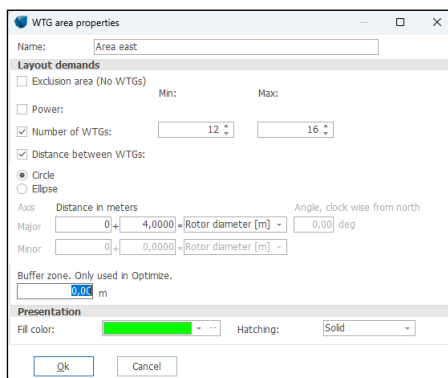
WTG area properties

Name: Area east

Layout demands

Exclusion area (No WTGs)

Min: Max:

Power:

Number of WTGs: 12 16

Distance between WTGs:

Circle

Ellipse

Axis Distance in meters Angle, clock wise from north

Major 0 + 4,0000 * Rotor diameter [m] 0,00 deg

Minor 0 + 0,0000 * Rotor diameter [m]

Buffer zone. Only used in Optimize.

0,00 m

Presentation

Fill color: Hatching: Solid

Ok Cancel